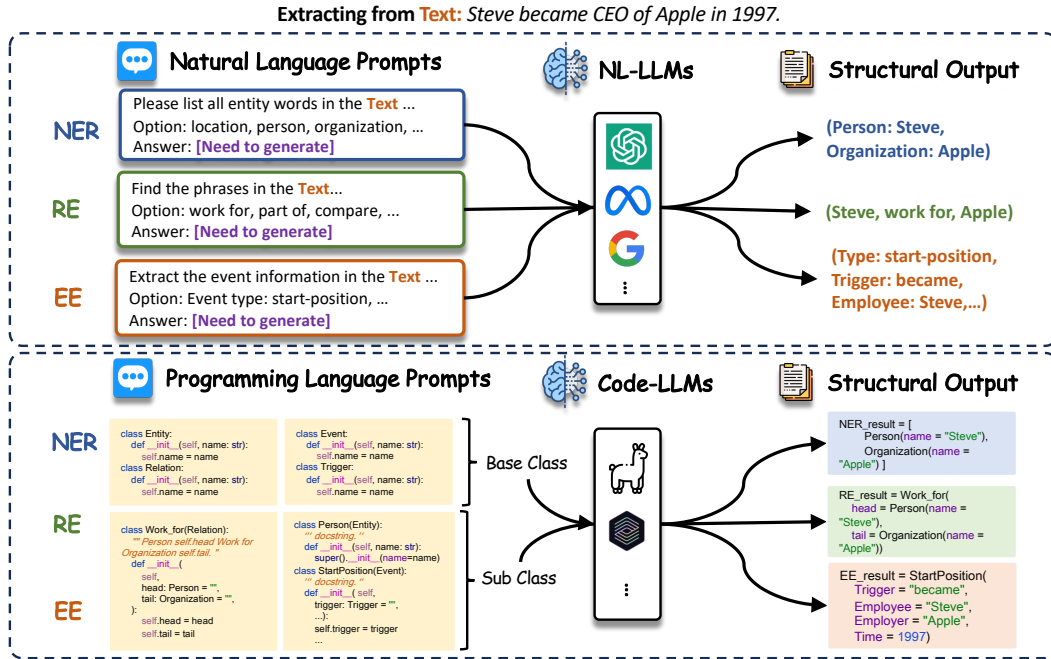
Extracting from Text: Steve became CEO of Apple in 1997.

Natural Language Prompts

NL-LLMs

Structural Output

NER

Please list all entity words in the Text ...
Option: location, person, organization, ...
Answer: [Need to generate]

RE

Find the phrases in the Text...
Option: work for, part of, compare, ...
Answer: [Need to generate]

EE

Extract the event information in the Text ...
Option: Event type: start-position, ...
Answer: [Need to generate]

(Person: Steve, Organization: Apple)

(Steve, work for, Apple)

(Type: start-position, Trigger: became, Employee: Steve,...)

Programming Language Prompts

Code-LLMs

Structural Output

NER

class Entity:
def __init__(self, name: str):
self.name = name
class Relation:
def __init__(self, name: str):
self.name = name

class Event:
def __init__(self, name: str):
self.name = name
class Trigger:
def __init__(self, name: str):
self.name = name

Base Class

RE

EE

class Work_for(Relation):
""" Person self.head Work for Organization self.tail. "
def __init__(
self,
head: Person = "",
tail: Organization = "",
):
self.head = head
self.tail = tail

class Person(Entity):
""" docstring. "
def __init__(self, name: str):
super().__init__(name=name)
class StartPosition(Event):
""" docstring. "
def __init__( self,
trigger: Trigger = "",
...):
self.trigger = trigger
...

Sub Class

NER_result = [
Person(name = "Steve"),
Organization(name = "Apple") ]

RE_result = Work_for(
head = Person(name = "Steve"),
tail = Organization(name = "Apple"))

EE_result = StartPosition(
Trigger = "became",
Employee = "Steve",
Employer = "Apple",
Time = 1997)